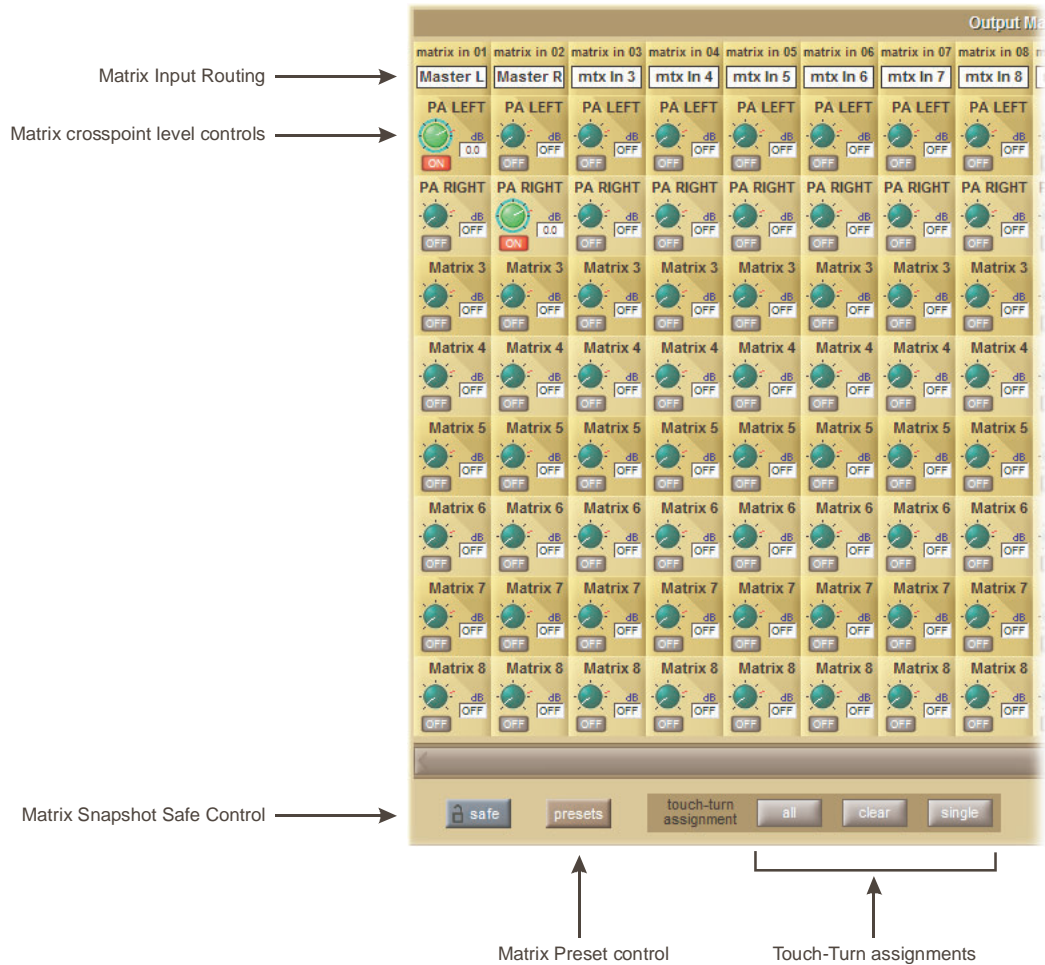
Output Ma

Matrix Input Routing

Matrix crosspoint level controls

| matrix in 01 | matrix in 02 | matrix in 03 | matrix in 04 | matrix in 05 | matrix in 06 | matrix in 07 | matrix in 08 |
|---|---|---|---|---|---|---|---|
| Master L | Master R | mtx In 3 | mtx In 4 | mtx In 5 | mtx In 6 | mtx In 7 | mtx In 8 |
| PA LEFT dB 0.0 ON | PA LEFT dB OFF OFF | PA LEFT dB OFF OFF | PA LEFT dB OFF OFF | PA LEFT dB OFF OFF | PA LEFT dB OFF OFF | PA LEFT dB OFF OFF | PA LEFT dB OFF OFF |
| PA RIGHT dB OFF OFF | PA RIGHT dB 0.0 ON | PA RIGHT dB OFF OFF | PA RIGHT dB OFF OFF | PA RIGHT dB OFF OFF | PA RIGHT dB OFF OFF | PA RIGHT dB OFF OFF | PA RIGHT dB OFF OFF |
| Matrix 3 dB OFF OFF | Matrix 3 dB OFF OFF | Matrix 3 dB OFF OFF | Matrix 3 dB OFF OFF | Matrix 3 dB OFF OFF | Matrix 3 dB OFF OFF | Matrix 3 dB OFF OFF | Matrix 3 dB OFF OFF |
| Matrix 4 dB OFF OFF | Matrix 4 dB OFF OFF | Matrix 4 dB OFF OFF | Matrix 4 dB OFF OFF | Matrix 4 dB OFF OFF | Matrix 4 dB OFF OFF | Matrix 4 dB OFF OFF | Matrix 4 dB OFF OFF |
| Matrix 5 dB OFF OFF | Matrix 5 dB OFF OFF | Matrix 5 dB OFF OFF | Matrix 5 dB OFF OFF | Matrix 5 dB OFF OFF | Matrix 5 dB OFF OFF | Matrix 5 dB OFF OFF | Matrix 5 dB OFF OFF |
| Matrix 6 dB OFF OFF | Matrix 6 dB OFF OFF | Matrix 6 dB OFF OFF | Matrix 6 dB OFF OFF | Matrix 6 dB OFF OFF | Matrix 6 dB OFF OFF | Matrix 6 dB OFF OFF | Matrix 6 dB OFF OFF |
| Matrix 7 dB OFF OFF | Matrix 7 dB OFF OFF | Matrix 7 dB OFF OFF | Matrix 7 dB OFF OFF | Matrix 7 dB OFF OFF | Matrix 7 dB OFF OFF | Matrix 7 dB OFF OFF | Matrix 7 dB OFF OFF |
| Matrix 8 dB OFF OFF | Matrix 8 dB OFF OFF | Matrix 8 dB OFF OFF | Matrix 8 dB OFF OFF | Matrix 8 dB OFF OFF | Matrix 8 dB OFF OFF | Matrix 8 dB OFF OFF | Matrix 8 dB OFF OFF |

Matrix Snapshot Safe Control

safe presets touch-turn assignment all clear single

Matrix Preset control

Touch-Turn assignments